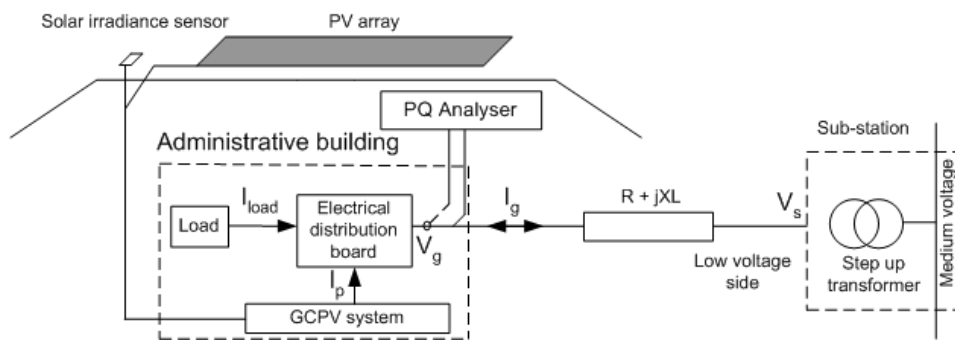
Solar irradiance sensor

PV array

PQ Analyser

Administrative building

Sub-station

Load

$I_{load}$

Electrical distribution board

$V_g$

$I_g$

R + jXL

$V_s$

Medium voltage

$I_p$

Low voltage side

Step up transformer

GCPV system